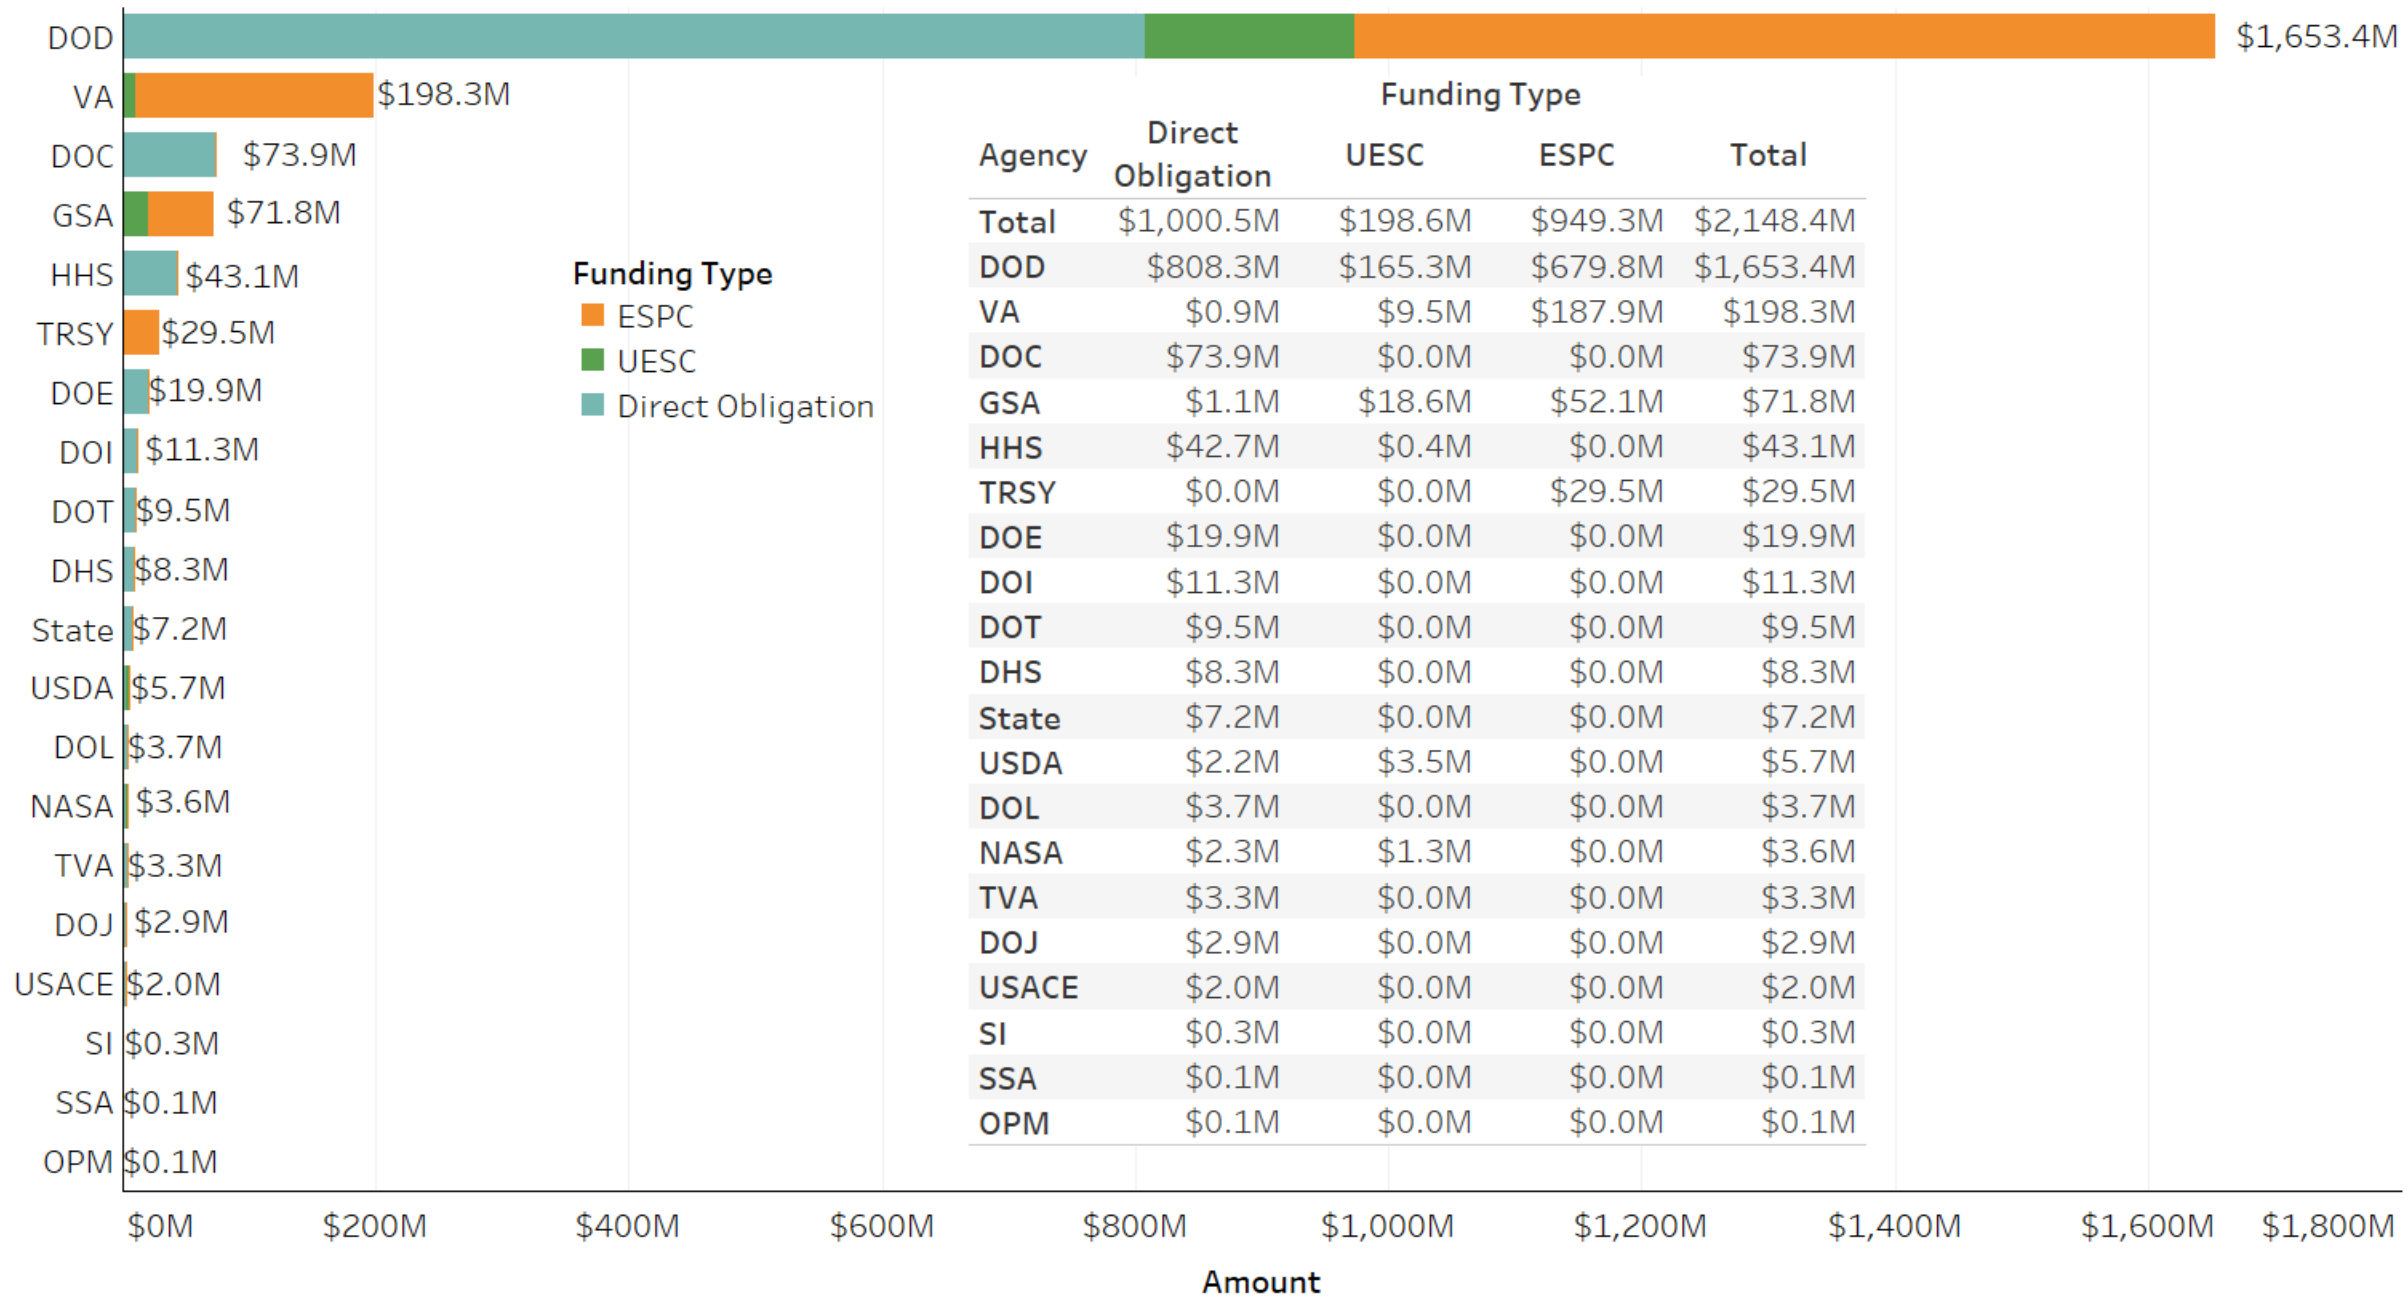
DOD $1,653.4M
VA $198.3M
DOC $73.9M
GSA $71.8M
HHS $43.1M
TRSY $29.5M
DOE $19.9M
DOI $11.3M
DOT $9.5M
DHS $8.3M
State $7.2M
USDA $5.7M
DOL $3.7M
NASA $3.6M
TVA $3.3M
DOJ $2.9M
USACE $2.0M
SI $0.3M
SSA $0.1M
OPM $0.1M

Funding Type
ESPC
UESC
Direct Obligation

Funding Type

| Agency | Direct Obligation | UESC | ESPC | Total |
|---|---|---|---|---|
| Total | $1,000.5M | $198.6M | $949.3M | $2,148.4M |
| DOD | $808.3M | $165.3M | $679.8M | $1,653.4M |
| VA | $0.9M | $9.5M | $187.9M | $198.3M |
| DOC | $73.9M | $0.0M | $0.0M | $73.9M |
| GSA | $1.1M | $18.6M | $52.1M | $71.8M |
| HHS | $42.7M | $0.4M | $0.0M | $43.1M |
| TRSY | $0.0M | $0.0M | $29.5M | $29.5M |
| DOE | $19.9M | $0.0M | $0.0M | $19.9M |
| DOI | $11.3M | $0.0M | $0.0M | $11.3M |
| DOT | $9.5M | $0.0M | $0.0M | $9.5M |
| DHS | $8.3M | $0.0M | $0.0M | $8.3M |
| State | $7.2M | $0.0M | $0.0M | $7.2M |
| USDA | $2.2M | $3.5M | $0.0M | $5.7M |
| DOL | $3.7M | $0.0M | $0.0M | $3.7M |
| NASA | $2.3M | $1.3M | $0.0M | $3.6M |
| TVA | $3.3M | $0.0M | $0.0M | $3.3M |
| DOJ | $2.9M | $0.0M | $0.0M | $2.9M |
| USACE | $2.0M | $0.0M | $0.0M | $2.0M |
| SI | $0.3M | $0.0M | $0.0M | $0.3M |
| SSA | $0.1M | $0.0M | $0.0M | $0.1M |
| OPM | $0.1M | $0.0M | $0.0M | $0.1M |

$0M $200M $400M $600M $800M $1,000M $1,200M $1,400M $1,600M $1,800M
Amount